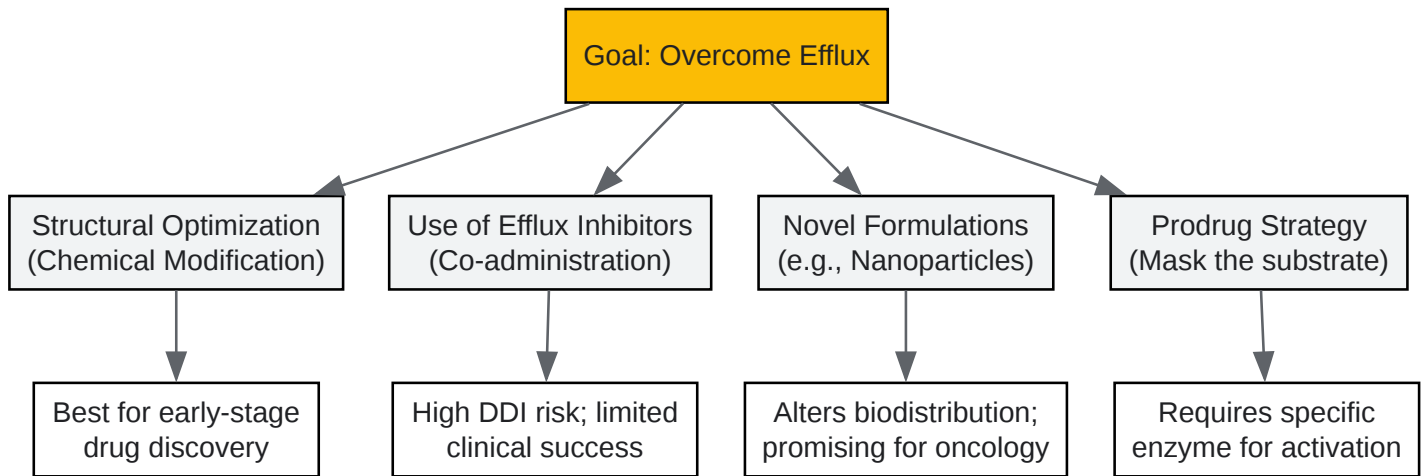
Goal: Overcome Efflux

Structural Optimization (Chemical Modification)

Best for early-stage drug discovery

Use of Efflux Inhibitors (Co-administration)

High DDI risk; limited clinical success

Novel Formulations (e.g., Nanoparticles)

Alters biodistribution; promising for oncology

Prodrug Strategy (Mask the substrate)

Requires specific enzyme for activation